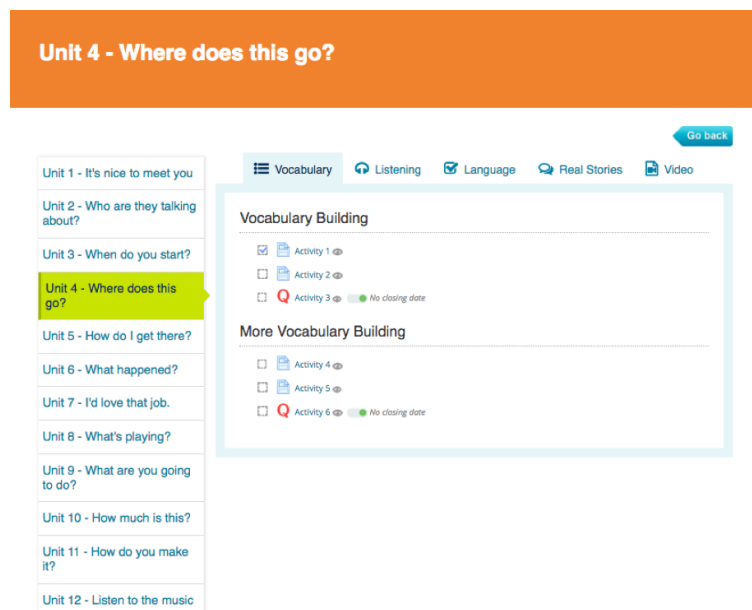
Unit 4 - Where does this go?

Go back

Unit 1 - It's nice to meet you
Unit 2 - Who are they talking about?
Unit 3 - When do you start?
Unit 4 - Where does this go?
Unit 5 - How do I get there?
Unit 6 - What happened?
Unit 7 - I'd love that job.
Unit 8 - What's playing?
Unit 9 - What are you going to do?
Unit 10 - How much is this?
Unit 11 - How do you make it?
Unit 12 - Listen to the music

Vocabulary Listening Language Real Stories Video

Vocabulary Building

Activity 1
Activity 2
Q Activity 3 No closing date

More Vocabulary Building

Activity 4
Activity 5
Q Activity 6 No closing date